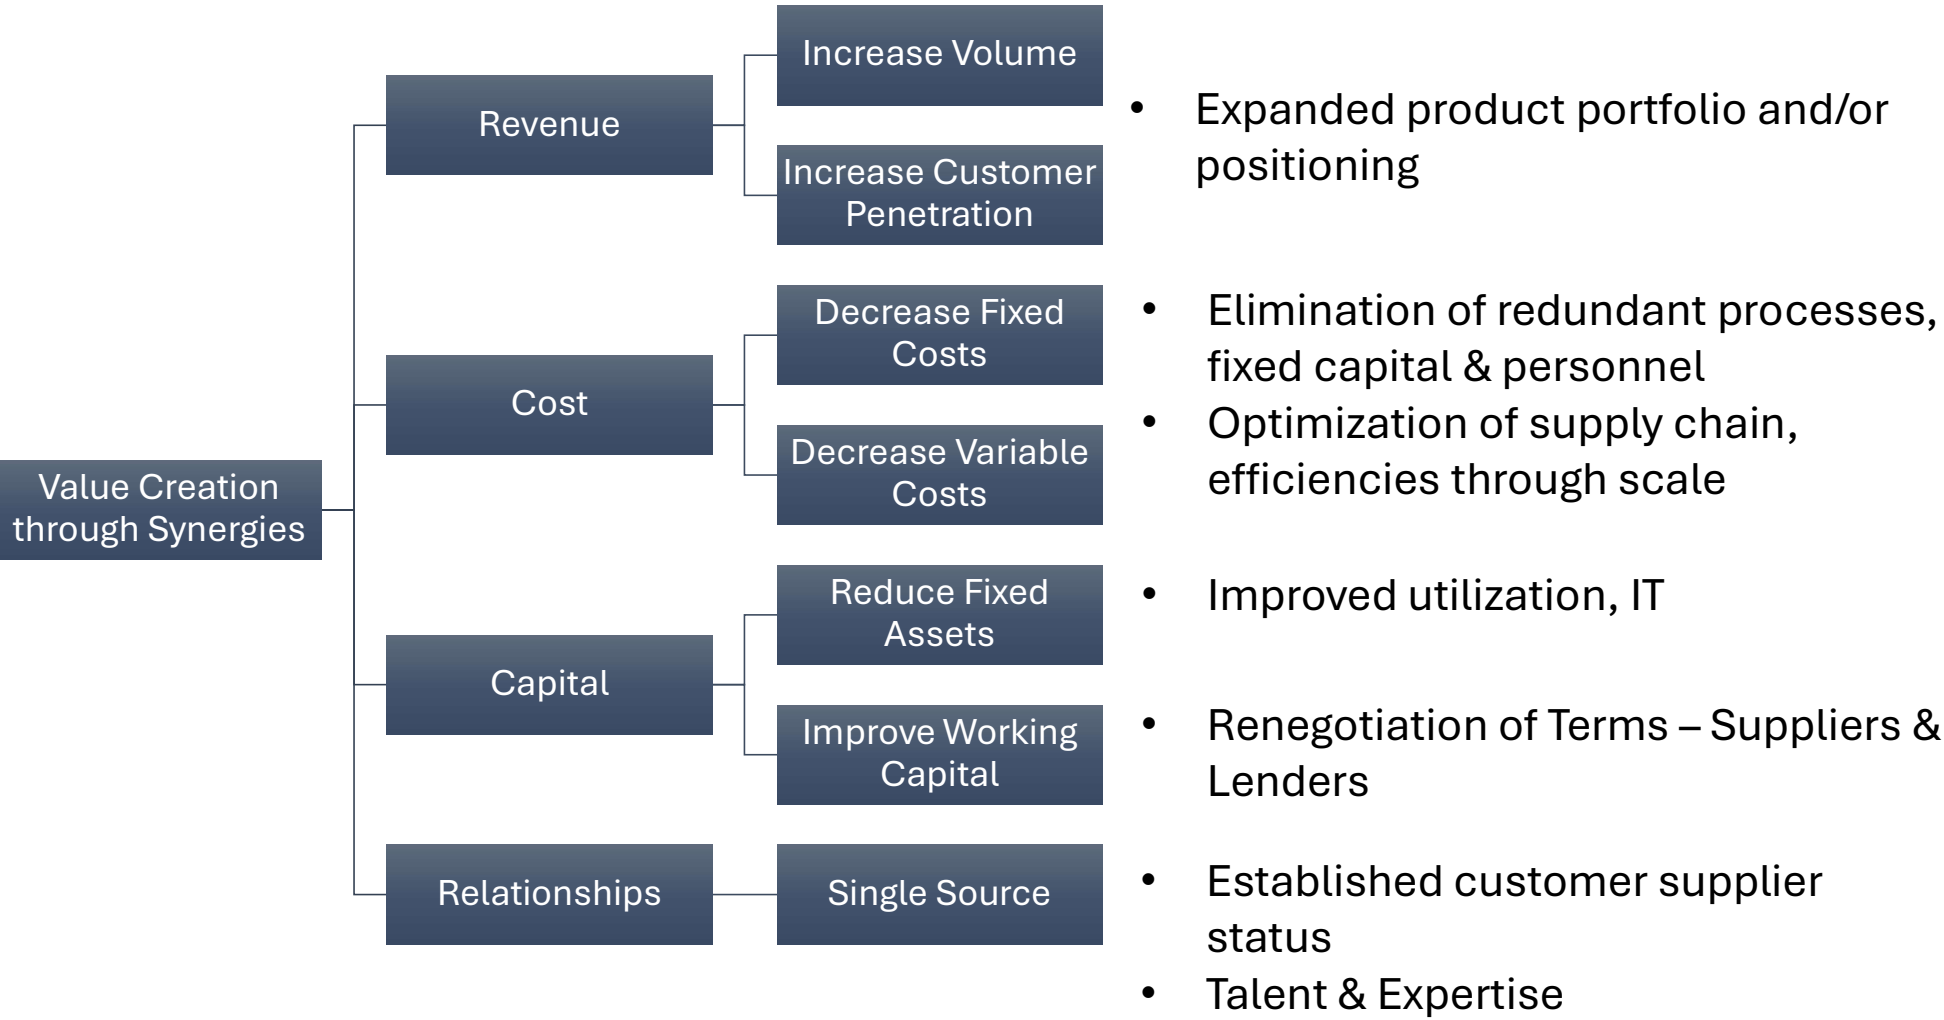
Value Creation through Synergies

Revenue

Increase Volume

Increase Customer Penetration

• Expanded product portfolio and/or positioning

Cost

Decrease Fixed Costs

Decrease Variable Costs

• Elimination of redundant processes, fixed capital & personnel
• Optimization of supply chain, efficiencies through scale

Capital

Reduce Fixed Assets

• Improved utilization, IT

Improve Working Capital

• Renegotiation of Terms – Suppliers & Lenders

Relationships

Single Source

• Established customer supplier status
• Talent & Expertise